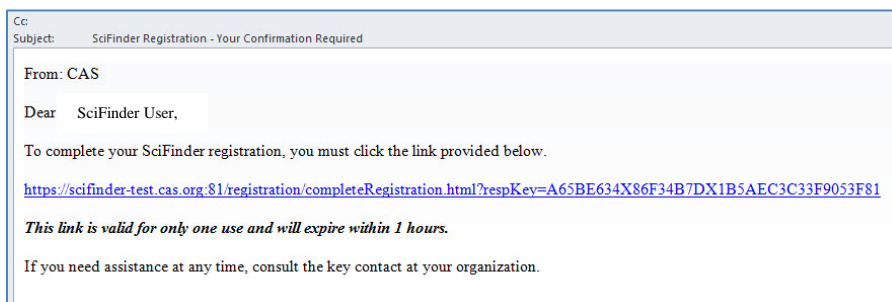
Cc:
Subject: SciFinder Registration - Your Confirmation Required

From: CAS

Dear SciFinder User,

To complete your SciFinder registration, you must click the link provided below.

https://scifinder-test.cas.org:81/registration/completeRegistration.html?respKey=A65BE634X86F34B7DX1B5AEC3C33F9053F81

***This link is valid for only one use and will expire within 1 hours.***

If you need assistance at any time, consult the key contact at your organization.